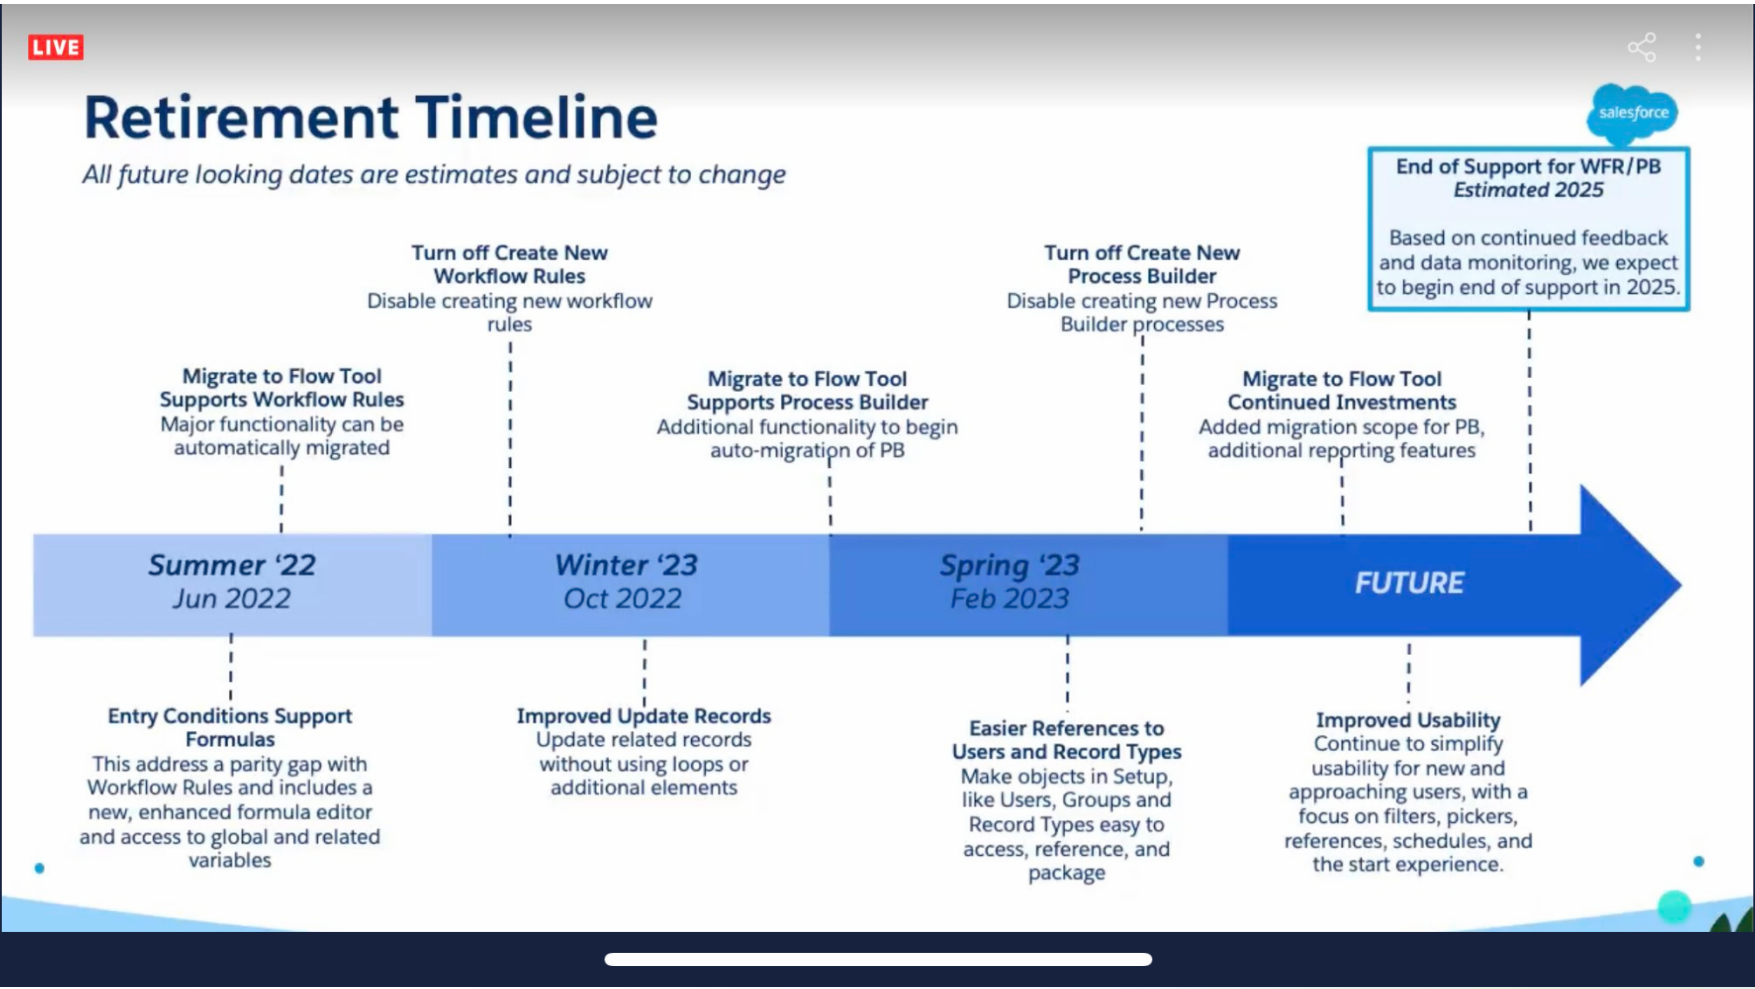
LIVE

Retirement Timeline

All future looking dates are estimates and subject to change

salesforce

End of Support for WFR/PB
Estimated 2025

Based on continued feedback and data monitoring, we expect to begin end of support in 2025.

Turn off Create New Workflow Rules
Disable creating new workflow rules

Turn off Create New Process Builder
Disable creating new Process Builder processes

Migrate to Flow Tool Supports Workflow Rules
Major functionality can be automatically migrated

Migrate to Flow Tool Supports Process Builder
Additional functionality to begin auto-migration of PB

Migrate to Flow Tool Continued Investments
Added migration scope for PB, additional reporting features

Summer '22
Jun 2022

Winter '23
Oct 2022

Spring '23
Feb 2023

FUTURE

Entry Conditions Support Formulas
This address a parity gap with Workflow Rules and includes a new, enhanced formula editor and access to global and related variables

Improved Update Records
Update related records without using loops or additional elements

Easier References to Users and Record Types
Make objects in Setup, like Users, Groups and Record Types easy to access, reference, and package

Improved Usability
Continue to simplify usability for new and approaching users, with a focus on filters, pickers, references, schedules, and the start experience.